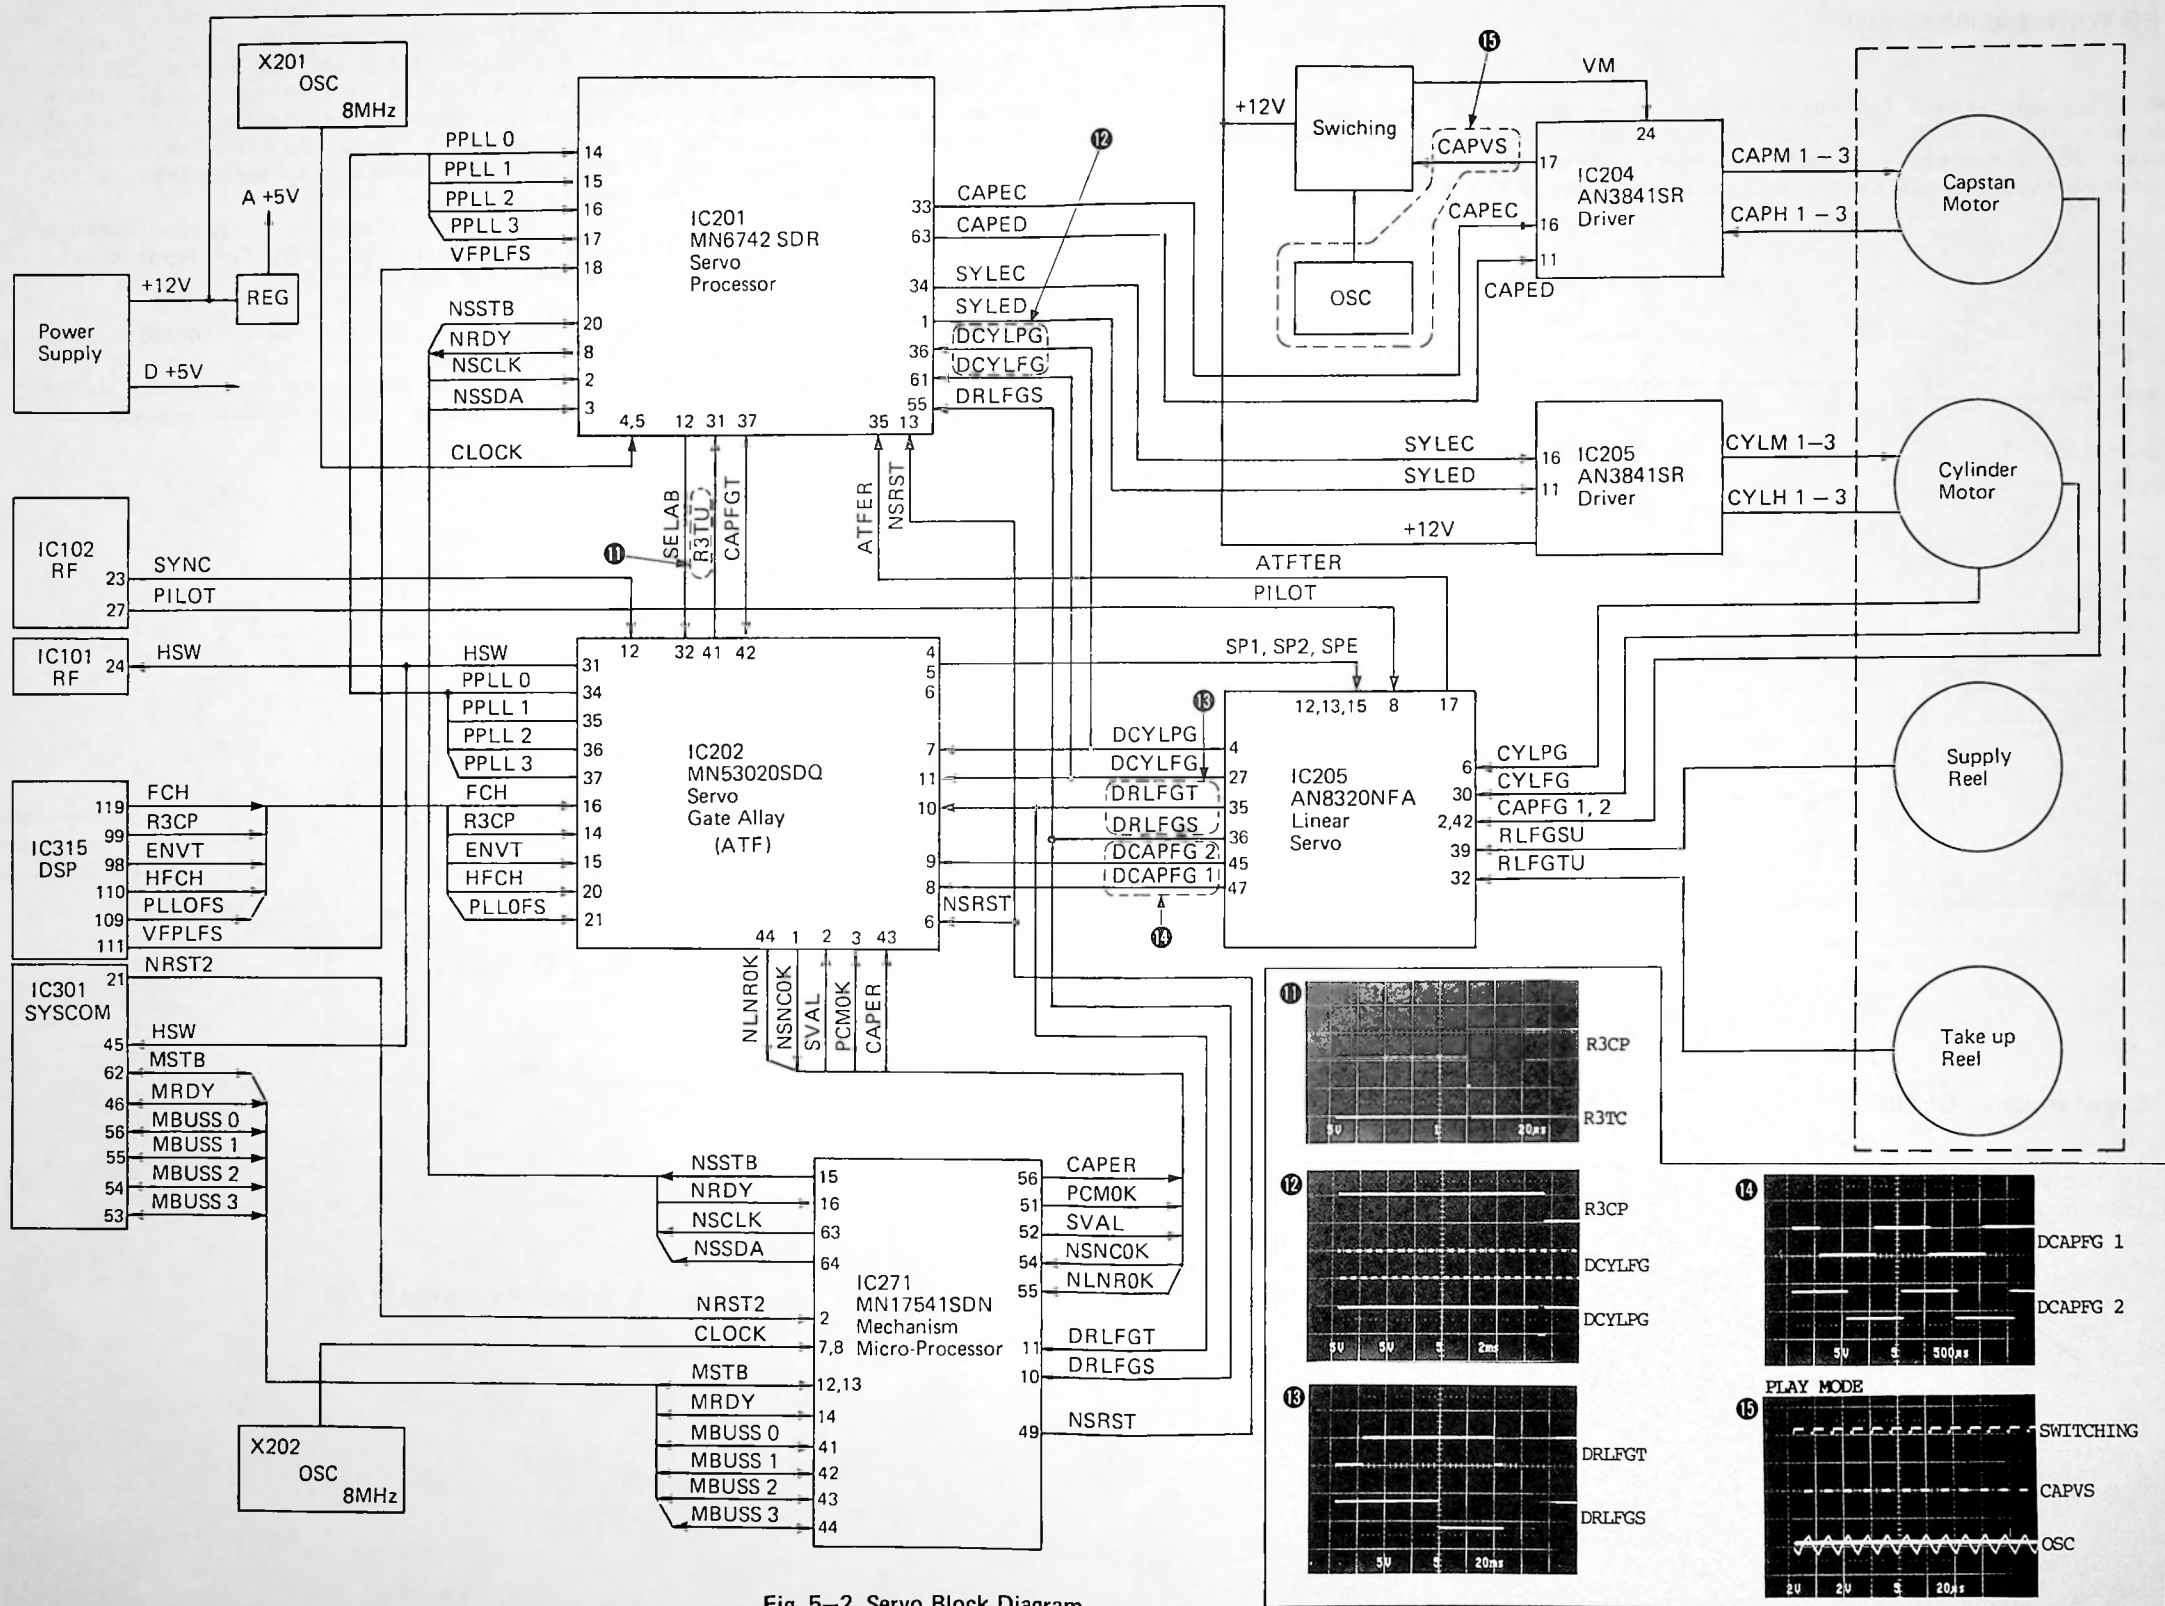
X201
OSC
8MHz

Power Supply
+12V
REG
A +5V
D +5V

PPLL 0
PPLL 1
PPLL 2
PPLL 3
VFPLFS
NSSTB
NRDY
NSCLK
NSSDA
CLOCK

14
15
16
17
18
20
8
2
3
4,5 12 31 37 35 13

IC201
MN6742 SDR
Servo
Processor

33 CAPEC
63 CAPED
34 SYLEC
1 SYLED
36 DCYLPG
61 DCYLFG
55 DRLFGS

⓬

+12V
Swiching
OSC
⓯
CAPVS
VM
24
17
CAPEC
16
11
CAPED

IC204
AN3841SR
Driver

CAPM 1 – 3
CAPH 1 – 3

Capstan Motor

SYLEC 16
SYLED 11
+12V

IC205
AN3841SR
Driver

CYLM 1–3
CYLH 1 – 3

Cylinder Motor

SELAB
R3TU
CAPFGT
ATFER
NSRST
⓫

IC102 RF
23 SYNC
27 PILOT

ATFTER
PILOT

IC101 RF
24 HSW

SP1, SP2, SPE

HSW
PPLL 0
PPLL 1
PPLL 2
PPLL 3
FCH
R3CP
ENVT
HFCH
PLLOFS

12 32 41 42
31
34
35
36
37
16
14
15
20
21

IC202
MN53020SDQ
Servo
Gate Allay
(ATF)

4
5
6
7
11
10
9
8
6
NSRST
44 1 2 3 43

DCYLPG
DCYLFG
DRLFGT
DRLFGS
DCAPFG 2
DCAPFG 1
⓭
⓮

12,13,15 8 17
4
27
35
36
45
47

IC205
AN8320NFA
Linear
Servo

6 CYLPG
30 CYLFG
2,42 CAPFG 1, 2
39 RLFGSU
32 RLFGTU

Supply Reel

Take up Reel

IC315 DSP
119 FCH
99 R3CP
98 ENVT
110 HFCH
109 PLLOFS
111 VFPLFS

IC301 SYSCOM
21 NRST2
45 HSW
62 MSTB
46 MRDY
56 MBUSS 0
55 MBUSS 1
54 MBUSS 2
53 MBUSS 3

NLNR0K
NSNC0K
SVAL
PCM0K
CAPER

NSSTB 15
NRDY 16
NSCLK 63
NSSDA 64
NRST2 2
CLOCK 7,8
MSTB 12,13
MRDY 14
MBUSS 0 41
MBUSS 1 42
MBUSS 2 43
MBUSS 3 44

IC271
MN17541SDN
Mechanism
Micro-Processor

56 CAPER
51 PCM0K
52 SVAL
54 NSNC0K
55 NLNR0K
11 DRLFGT
10 DRLFGS
49 NSRST

X202
OSC
8MHz

⓫
R3CP
R3TC
5V 5 20μs

⓬
R3CP
DCYLFG
DCYLPG
5V 5V 5 2ms

⓭
DRLFGT
DRLFGS
5V 5 20ms

⓮
DCAPFG 1
DCAPFG 2
5V 5 500μs

PLAY MODE
⓯
SWITCHING
CAPVS
OSC
2V 2V 5 20μs

Fig. 5–2 Servo Block Diagram